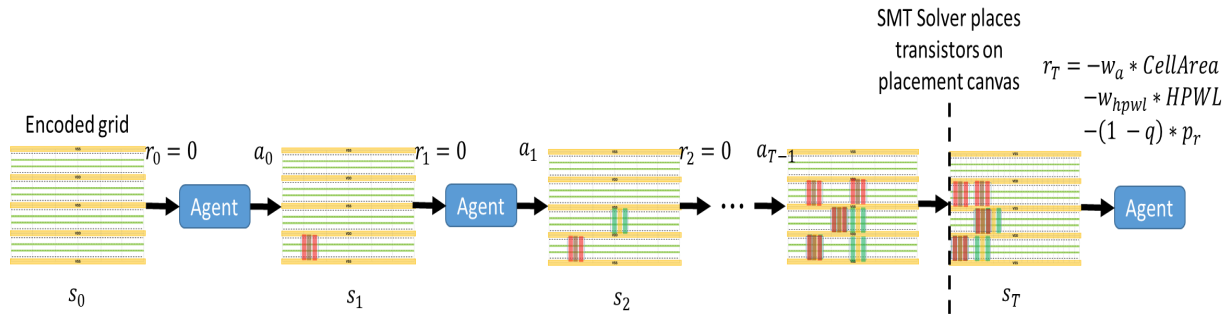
SMT Solver places transistors on placement canvas

$r_T = -w_a * CellArea$
$-w_{hpwl} * HPWL$
$-(1 - q) * p_r$

Encoded grid

$r_0 = 0$

$a_0$

$r_1 = 0$

$a_1$

$r_2 = 0$

$a_{T-1}$

Agent

Agent

…

Agent

$s_0$

$s_1$

$s_2$

$s_T$